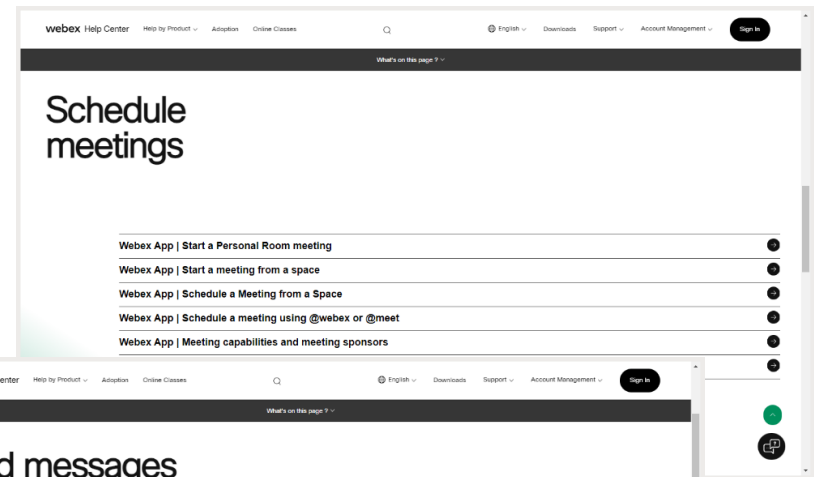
webex Help Center Help by Product Adoption Online Classes English Downloads Support Account Management Sign In

What's on this page ?

Schedule meetings

Webex App | Start a Personal Room meeting

Webex App | Start a meeting from a space

Webex App | Schedule a Meeting from a Space

Webex App | Schedule a meeting using @webex or @meet

Webex App | Meeting capabilities and meeting sponsors

Center Help by Product Adoption Online Classes English Downloads Support Account Management Sign In

What's on this page ?

d messages